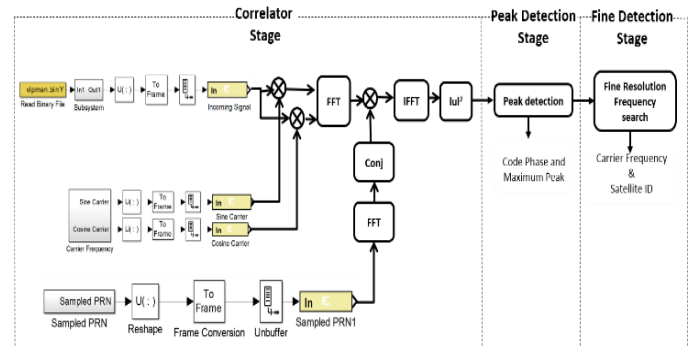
Correlator Stage

Peak Detection Stage

Fine Detection Stage

sipman.binY
Read Binary File

In1 Out1
Subsystem

U( : )

To Frame

In
Incoming Signal

FFT

IFFT

|u|²

Peak detection

Code Phase and Maximum Peak

Fine Resolution Frequency search

Carrier Frequency & Satellite ID

Conj

FFT

Sine Carrier

Cosine Carrier

Carrier Frequency

U( : )

To Frame

In
Sine Carrier

U( : )

To Frame

In
Cosine Carrier

Sampled PRN
Sampled PRN

U( : )
Reshape

To Frame
Frame Conversion

Unbuffer

In
Sampled PRN1